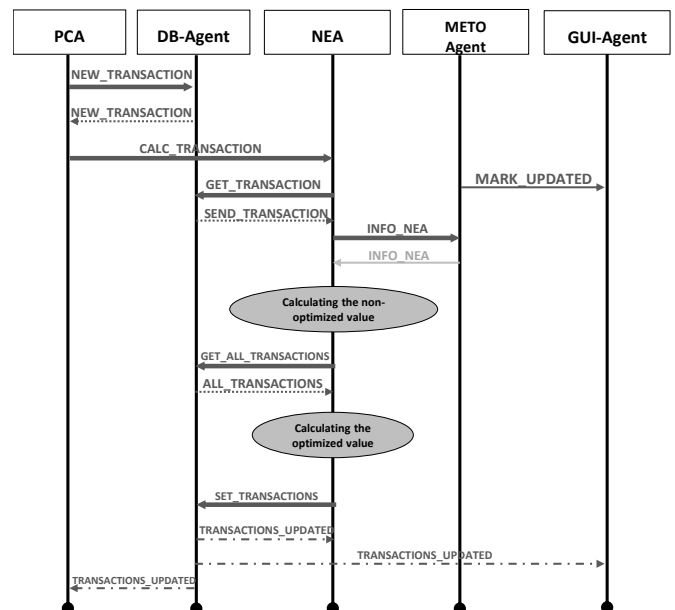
PCA

DB-Agent

NEA

METO Agent

GUI-Agent

NEW_TRANSACTION

NEW_TRANSACTION

CALC_TRANSACTION

GET_TRANSACTION

MARK_UPDATED

SEND_TRANSACTION

INFO_NEA

INFO_NEA

Calculating the non-optimized value

GET_ALL_TRANSACTIONS

ALL_TRANSACTIONS

Calculating the optimized value

SET_TRANSACTIONS

TRANSACTIONS_UPDATED

TRANSACTIONS_UPDATED

TRANSACTIONS_UPDATED